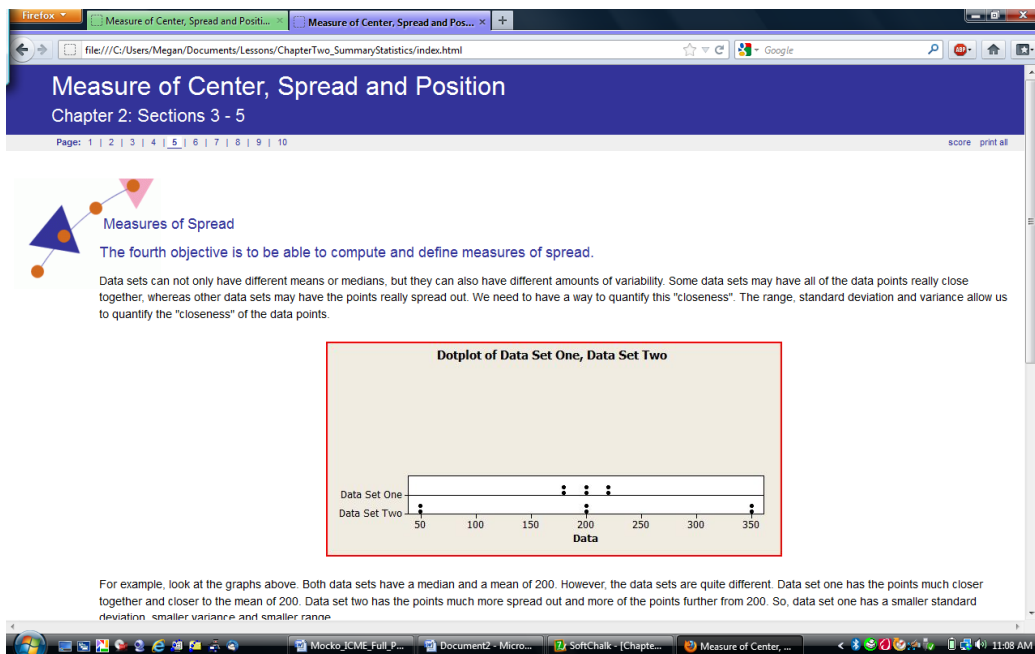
Firefox
Measure of Center, Spread and Positi...
Measure of Center, Spread and Pos...
+
file:///C:/Users/Megan/Documents/Lessons/ChapterTwo_SummaryStatistics/index.html
Google

Measure of Center, Spread and Position
Chapter 2: Sections 3 - 5

Page: 1 | 2 | 3 | 4 | 5 | 6 | 7 | 8 | 9 | 10
score print all

Measures of Spread

The fourth objective is to be able to compute and define measures of spread.

Data sets can not only have different means or medians, but they can also have different amounts of variability. Some data sets may have all of the data points really close together, whereas other data sets may have the points really spread out. We need to have a way to quantify this "closeness". The range, standard deviation and variance allow us to quantify the "closeness" of the data points.

Dotplot of Data Set One, Data Set Two

Data Set One
Data Set Two
50 100 150 200 250 300 350
Data

For example, look at the graphs above. Both data sets have a median and a mean of 200. However, the data sets are quite different. Data set one has the points much closer together and closer to the mean of 200. Data set two has the points much more spread out and more of the points further from 200. So, data set one has a smaller standard deviation, smaller variance and smaller range.

Mocko_ICME_Full_P...
Document2 - Micro...
SoftChalk - [Chapte...
Measure of Center, ...
11:08 AM